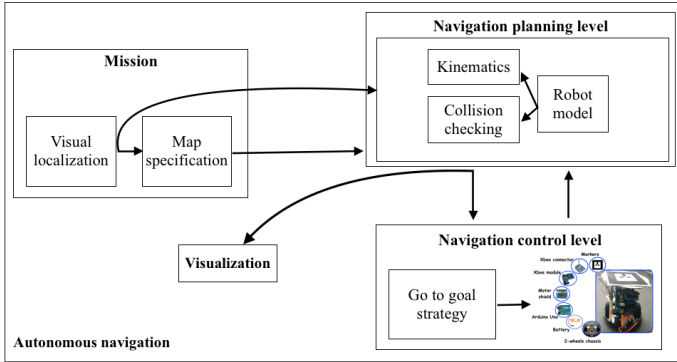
Mission

Visual localization

Map specification

Navigation planning level

Kinematics

Collision checking

Robot model

Visualization

Navigation control level

Go to goal strategy

Xbee connector

Markers

Xbee module

Motor shield

Arduino Uno

Battery

2-wheels chassis

Autonomous navigation